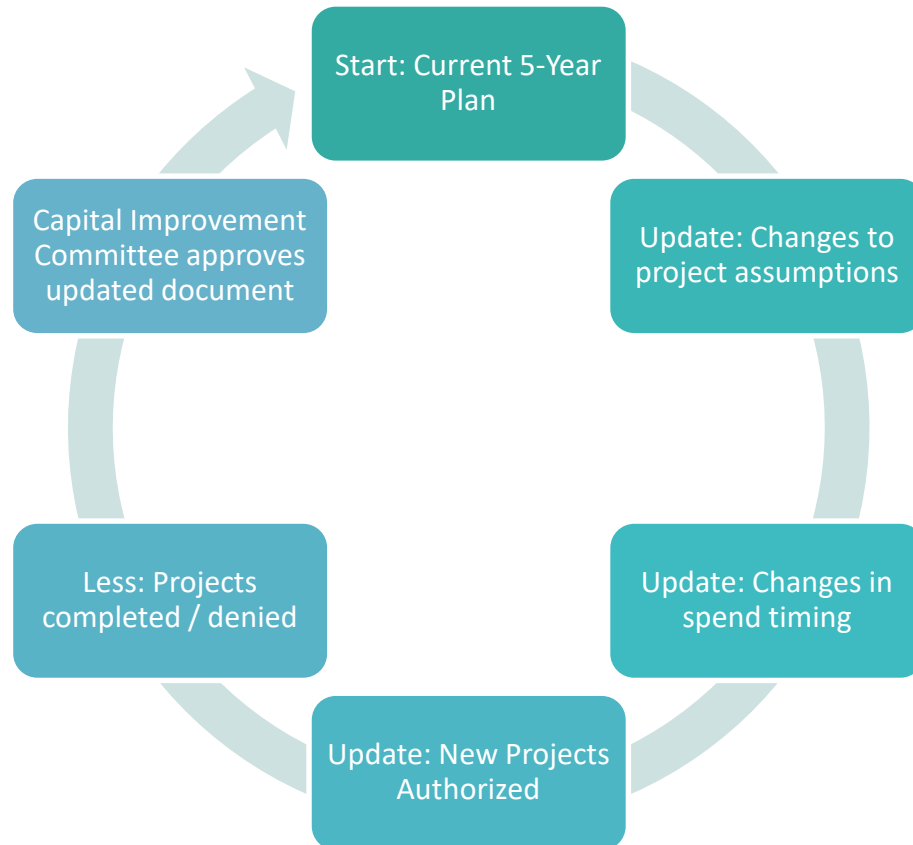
Start: Current 5-Year Plan

Update: Changes to project assumptions

Update: Changes in spend timing

Update: New Projects Authorized

Less: Projects completed / denied

Capital Improvement Committee approves updated document